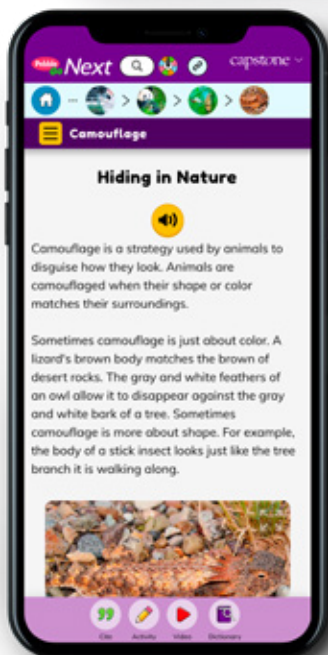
Pebble Next

capstone

Camouflage

Hiding in Nature

Camouflage is a strategy used by animals to disguise how they look. Animals are camouflaged when their shape or color matches their surroundings.

Sometimes camouflage is just about color. A lizard's brown body matches the brown of desert rocks. The gray and white feathers of an owl allow it to disappear against the gray and white bark of a tree. Sometimes camouflage is more about shape. For example, the body of a stick insect looks just like the tree branch it is walking along.

Cite Activity Video Dictionary